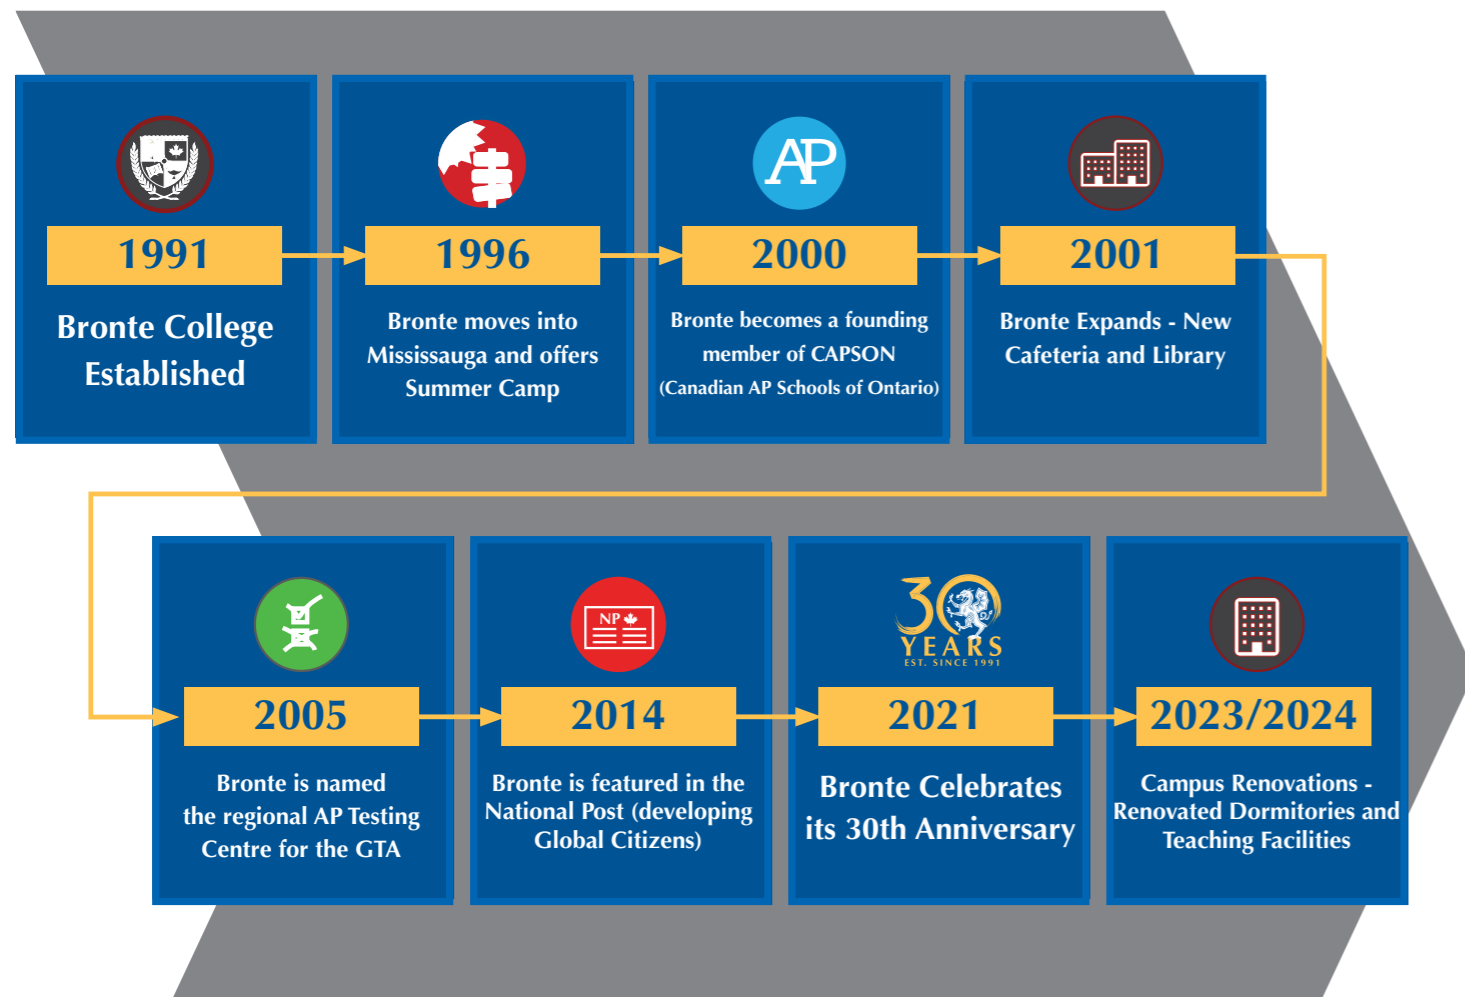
1991
Bronte College Established

1996
Bronte moves into Mississauga and offers Summer Camp

AP
2000
Bronte becomes a founding member of CAPSON (Canadian AP Schools of Ontario)

2001
Bronte Expands - New Cafeteria and Library

2005
Bronte is named the regional AP Testing Centre for the GTA

NP
2014
Bronte is featured in the National Post (developing Global Citizens)

30 YEARS EST. SINCE 1991
2021
Bronte Celebrates its 30th Anniversary

2023/2024
Campus Renovations - Renovated Dormitories and Teaching Facilities